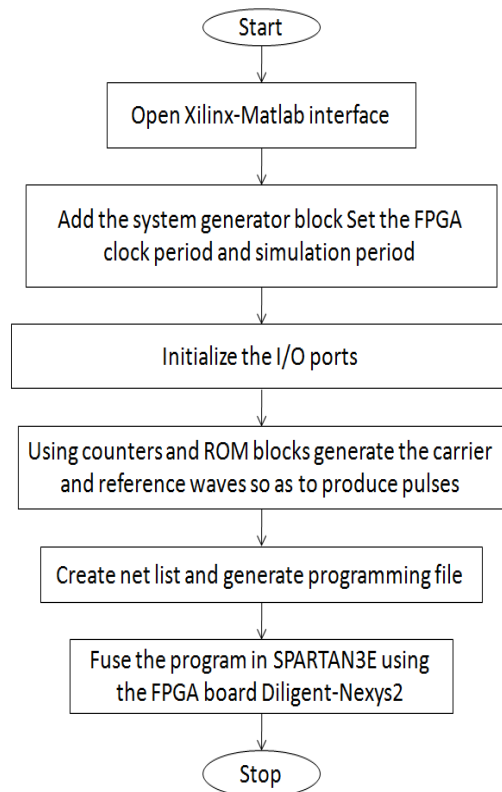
Start

Open Xilinx-Matlab interface

Add the system generator block Set the FPGA clock period and simulation period

Initialize the I/O ports

Using counters and ROM blocks generate the carrier and reference waves so as to produce pulses

Create net list and generate programming file

Fuse the program in SPARTAN3E using the FPGA board Diligent-Nexys2

Stop